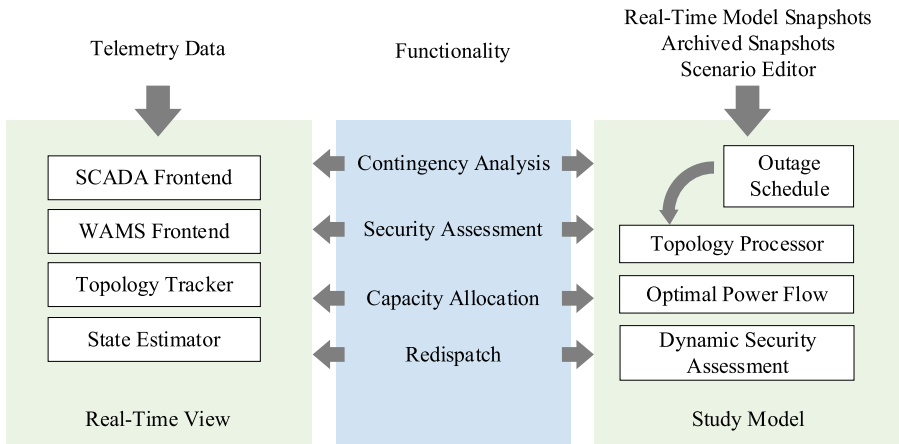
Telemetry Data

Functionality

Real-Time Model Snapshots
Archived Snapshots
Scenario Editor

SCADA Frontend

WAMS Frontend

Topology Tracker

State Estimator

Real-Time View

Contingency Analysis

Security Assessment

Capacity Allocation

Redispatch

Outage Schedule

Topology Processor

Optimal Power Flow

Dynamic Security Assessment

Study Model